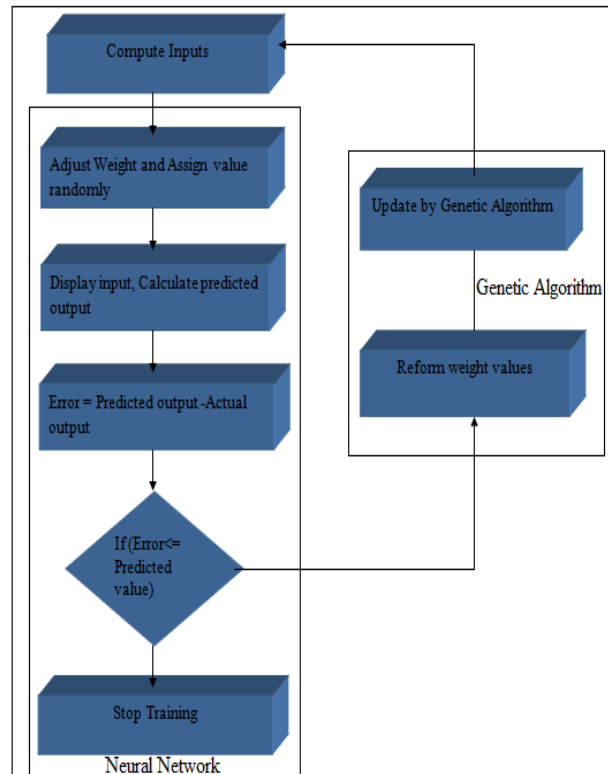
Compute Inputs

Adjust Weight and Assign value randomly

Display input, Calculate predicted output

Error = Predicted output -Actual output

If (Error<= Predicted value)

Stop Training

Neural Network

Update by Genetic Algorithm

Genetic Algorithm

Reform weight values